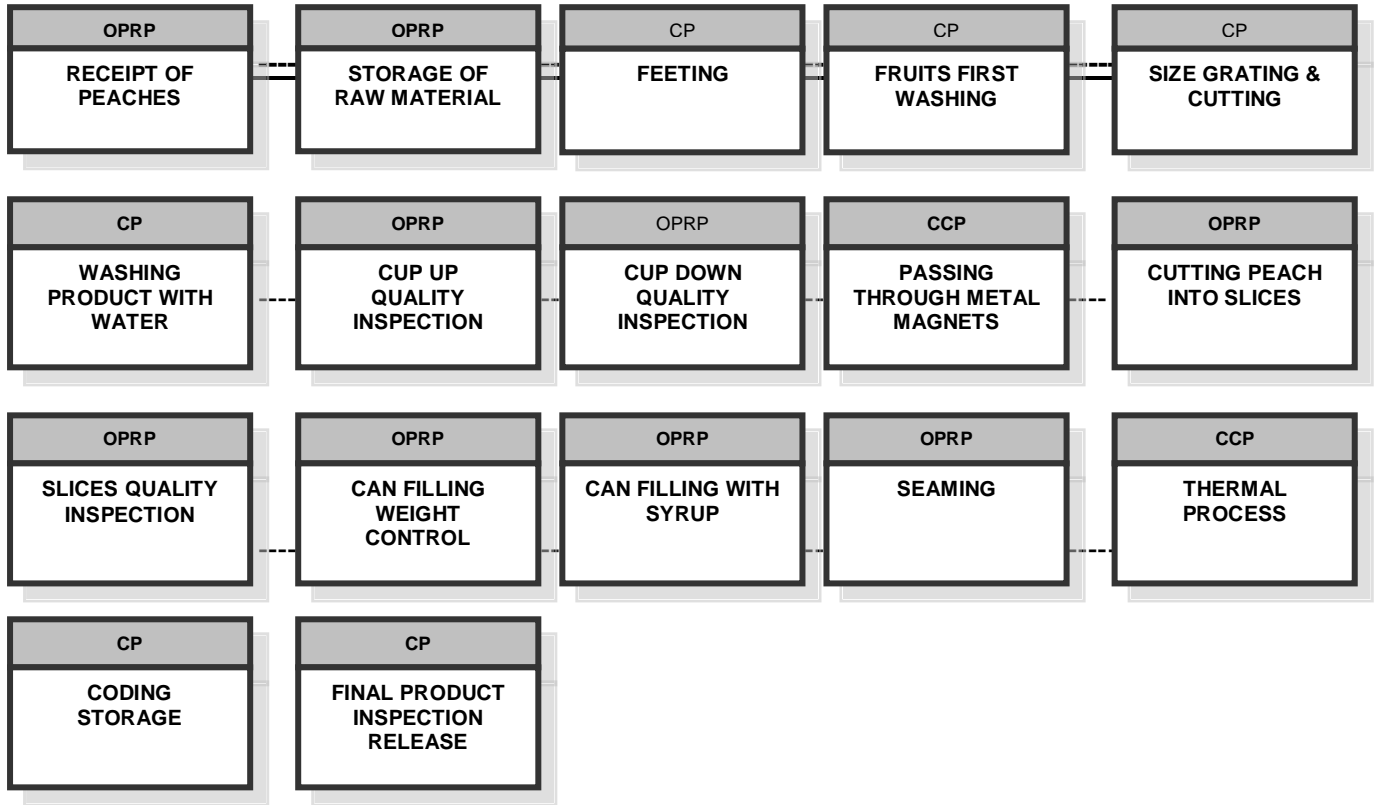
OPRP
RECEIPT OF PEACHES

OPRP
STORAGE OF RAW MATERIAL

CP
FEETING

CP
FRUITS FIRST WASHING

CP
SIZE GRATING & CUTTING

CP
WASHING PRODUCT WITH WATER

OPRP
CUP UP QUALITY INSPECTION

OPRP
CUP DOWN QUALITY INSPECTION

CCP
PASSING THROUGH METAL MAGNETS

OPRP
CUTTING PEACH INTO SLICES

OPRP
SLICES QUALITY INSPECTION

OPRP
CAN FILLING WEIGHT CONTROL

OPRP
CAN FILLING WITH SYRUP

OPRP
SEAMING

CCP
THERMAL PROCESS

CP
CODING STORAGE

CP
FINAL PRODUCT INSPECTION RELEASE